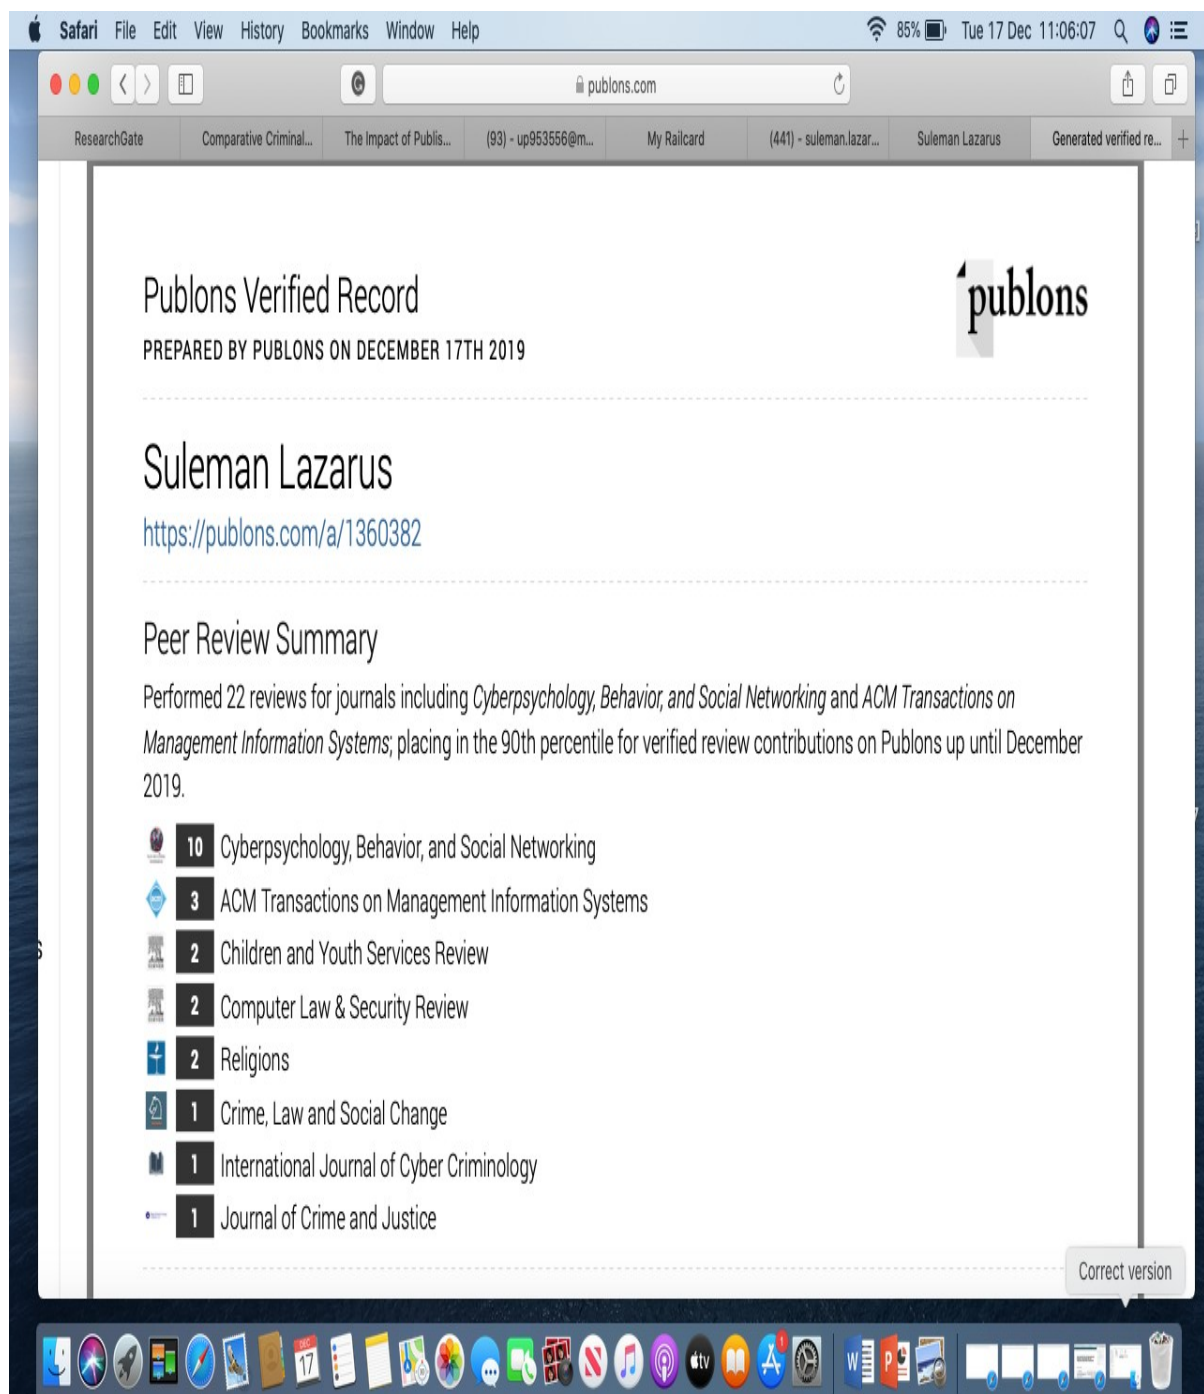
Safari File Edit View History Bookmarks Window Help

85% Tue 17 Dec 11:06:07

publons.com

ResearchGate | Comparative Criminal... | The Impact of Publis... | (93) - up953556@m... | My Railcard | (441) - suleman.lazar... | Suleman Lazarus | Generated verified re...

Publons Verified Record

PREPARED BY PUBLONS ON DECEMBER 17TH 2019

publons

Suleman Lazarus

https://publons.com/a/1360382

Peer Review Summary

Performed 22 reviews for journals including *Cyberpsychology, Behavior, and Social Networking* and *ACM Transactions on Management Information Systems*; placing in the 90th percentile for verified review contributions on Publons up until December 2019.

10 Cyberpsychology, Behavior, and Social Networking

3 ACM Transactions on Management Information Systems

2 Children and Youth Services Review

2 Computer Law & Security Review

2 Religions

1 Crime, Law and Social Change

1 International Journal of Cyber Criminology

1 Journal of Crime and Justice

Correct version

17